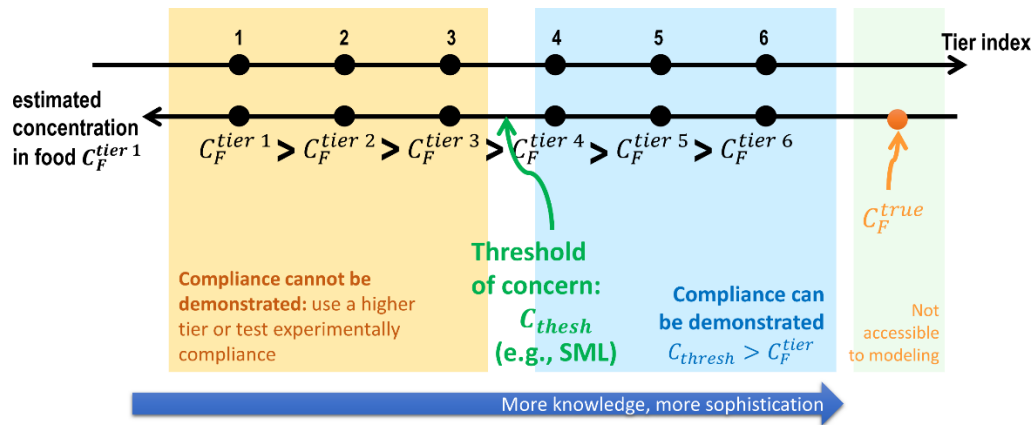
1 2 3 4 5 6 Tier index

estimated concentration in food $C_F^{tier\ 1}$

$C_F^{tier\ 1} > C_F^{tier\ 2} > C_F^{tier\ 3} > C_F^{tier\ 4} > C_F^{tier\ 5} > C_F^{tier\ 6}$

$C_F^{true}$

Threshold of concern: $C_{thesh}$ (e.g., SML)

Compliance cannot be demonstrated: use a higher tier or test experimentally compliance

Compliance can be demonstrated $C_{thresh} > C_F^{tier}$

Not accessible to modeling

More knowledge, more sophistication